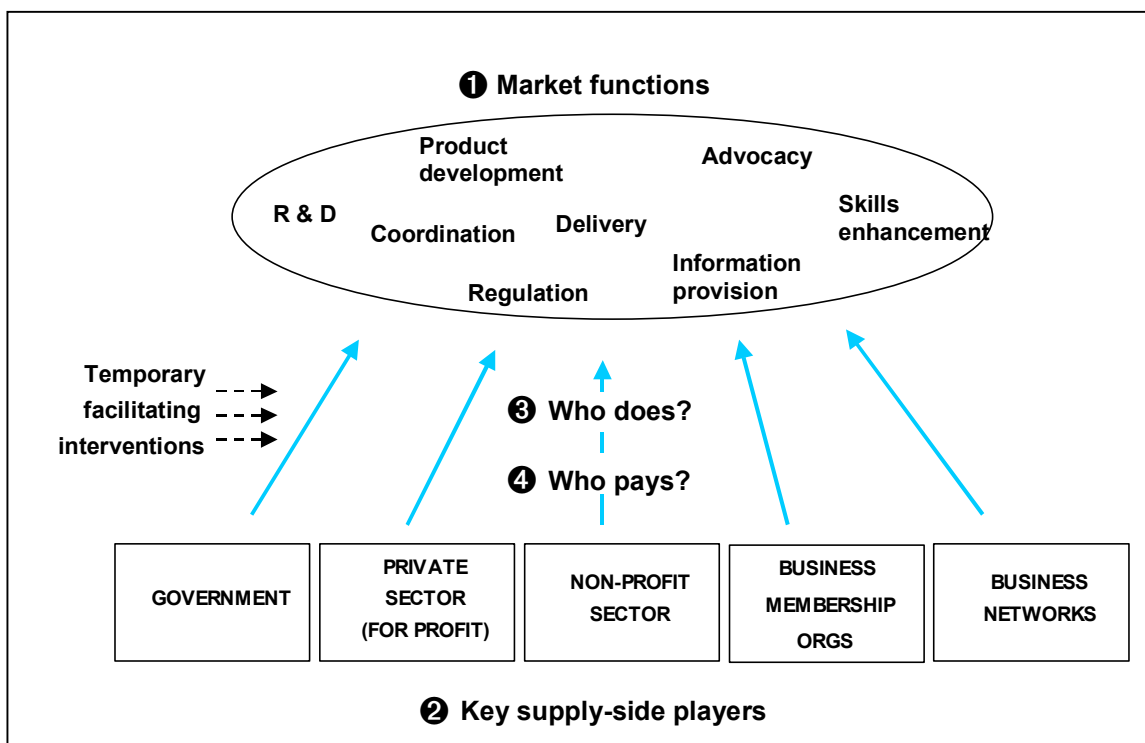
❶ Market functions

Product development

Advocacy

R & D

Coordination

Delivery

Skills enhancement

Information provision

Regulation

Temporary facilitating interventions

❸ Who does?

❹ Who pays?

GOVERNMENT

PRIVATE SECTOR (FOR PROFIT)

NON-PROFIT SECTOR

BUSINESS MEMBERSHIP ORGS

BUSINESS NETWORKS

❷ Key supply-side players